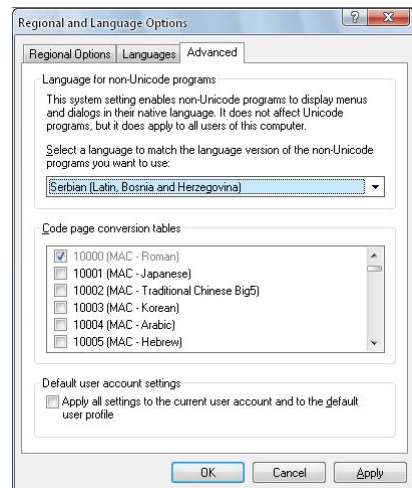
Regional and Language Options

?

X

Regional Options | Languages | Advanced

Language for non-Unicode programs

This system setting enables non-Unicode programs to display menus and dialogs in their native language. It does not affect Unicode programs, but it does apply to all users of this computer.

Select a language to match the language version of the non-Unicode programs you want to use:

Serbian (Latin, Bosnia and Herzegovina)

Code page conversion tables

10000 (MAC - Roman)
10001 (MAC - Japanese)
10002 (MAC - Traditional Chinese Big5)
10003 (MAC - Korean)
10004 (MAC - Arabic)
10005 (MAC - Hebrew)

Default user account settings

Apply all settings to the current user account and to the default user profile

OK | Cancel | Apply